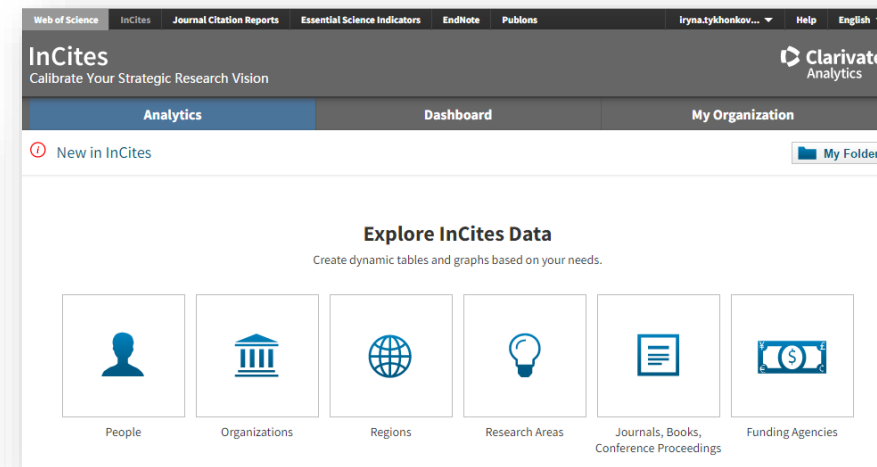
Web of Science InCites Journal Citation Reports Essential Science Indicators EndNote Publons iryna.tykhonkov... Help English

InCites
Calibrate Your Strategic Research Vision

Clarivate Analytics

Analytics Dashboard My Organization

New in InCites

My Folder

Explore InCites Data

Create dynamic tables and graphs based on your needs.

People

Organizations

Regions

Research Areas

Journals, Books, Conference Proceedings

Funding Agencies